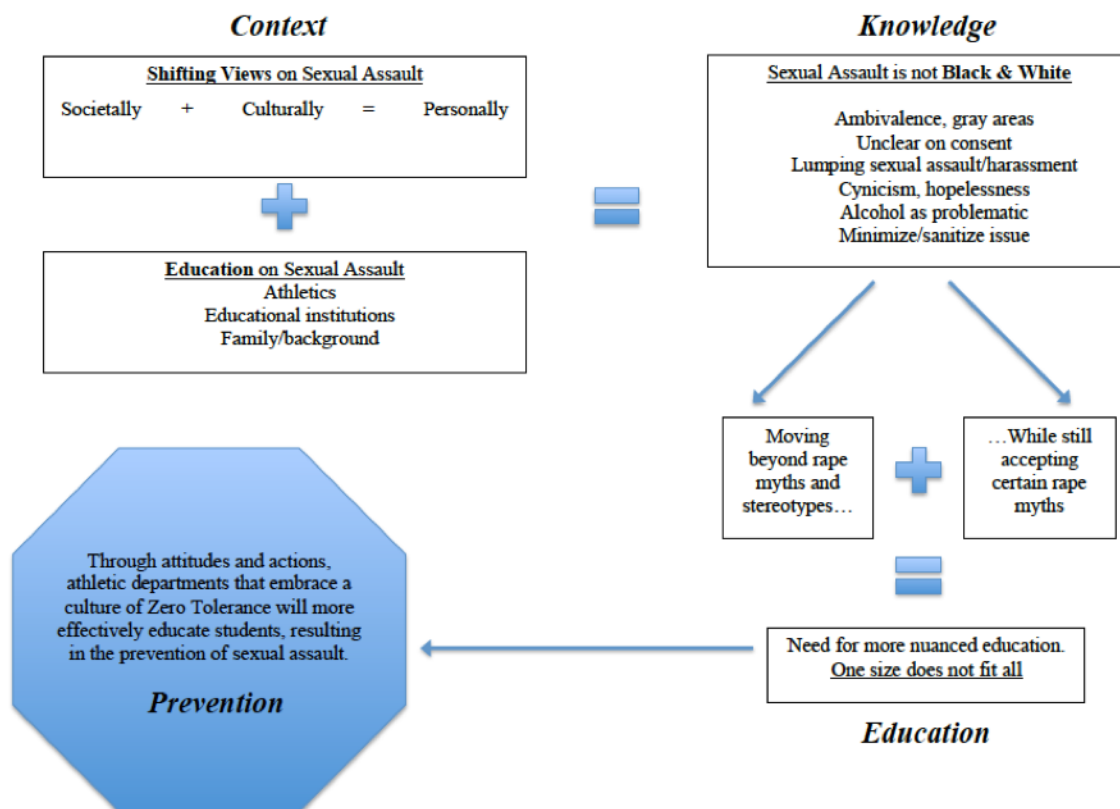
Context

Shifting Views on Sexual Assault

Societally + Culturally = Personally

Education on Sexual Assault
Athletics
Educational institutions
Family/background

Knowledge

Sexual Assault is not Black & White

Ambivalence, gray areas
Unclear on consent
Lumping sexual assault/harassment
Cynicism, hopelessness
Alcohol as problematic
Minimize/sanitize issue

Moving beyond rape myths and stereotypes…

…While still accepting certain rape myths

Need for more nuanced education.
One size does not fit all

Education

Through attitudes and actions, athletic departments that embrace a culture of Zero Tolerance will more effectively educate students, resulting in the prevention of sexual assault.

Prevention